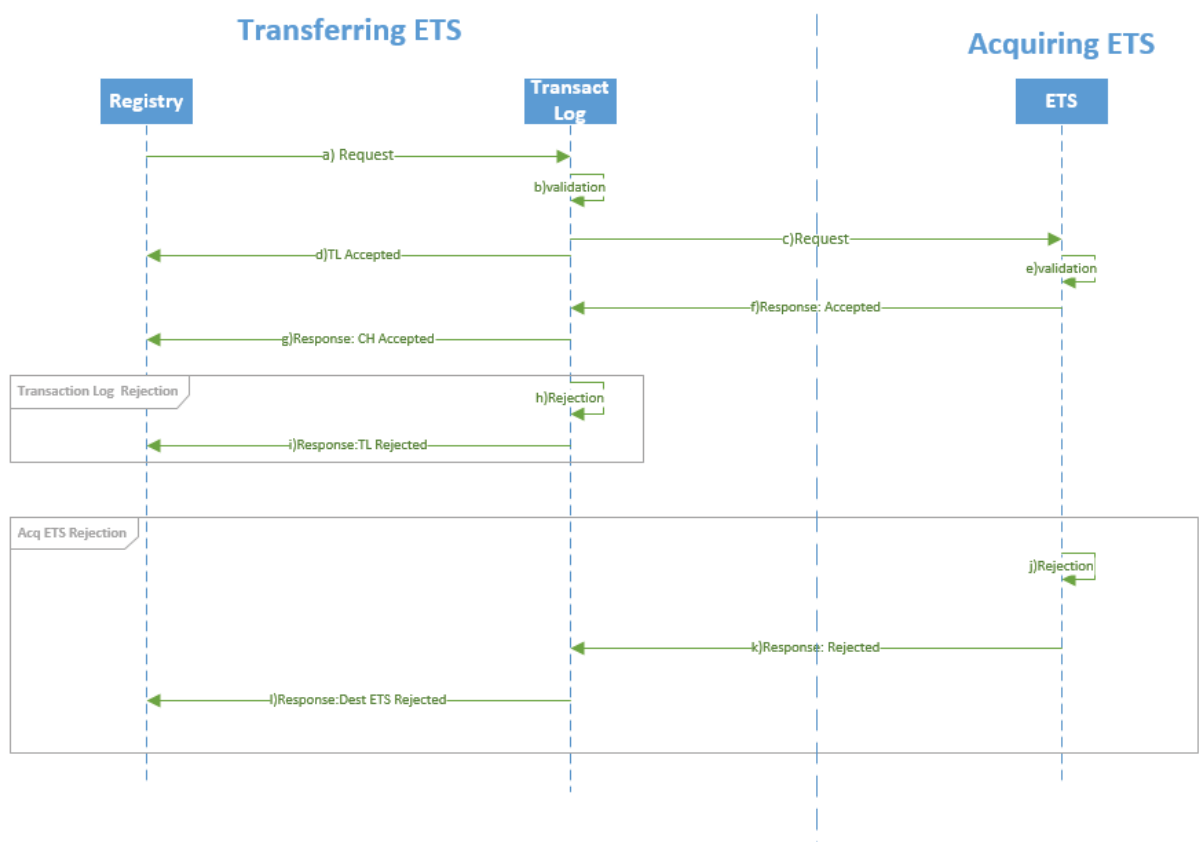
Transferring ETS

Acquiring ETS

Registry

Transact Log

ETS

a) Request

b)validation

c)Request

d)TL Accepted

e)validation

f)Response: Accepted

g)Response: CH Accepted

Transaction Log Rejection

h)Rejection

i)Response:TL Rejected

Acq ETS Rejection

j)Rejection

k)Response: Rejected

l)Response:Dest ETS Rejected